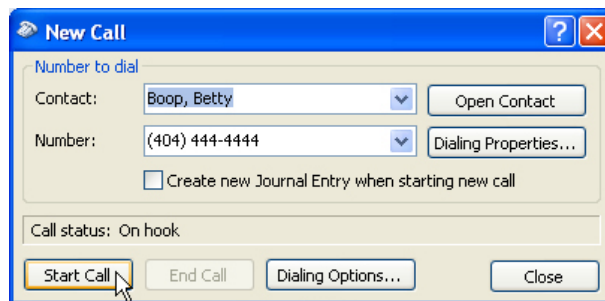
New Call

Number to dial

Contact: Boop, Betty

Open Contact

Number: (404) 444-4444

Dialing Properties...

Create new Journal Entry when starting new call

Call status: On hook

Start Call

End Call

Dialing Options...

Close